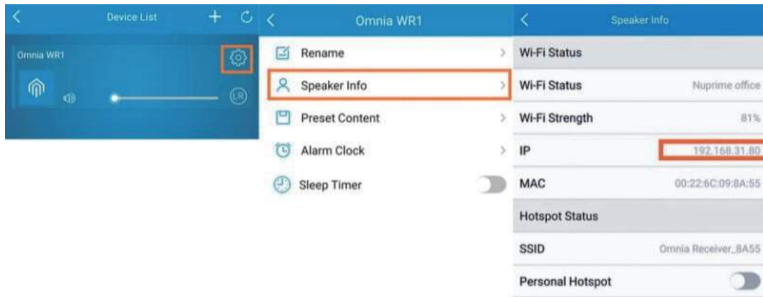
Device List

Omnia WR1

LR

Omnia WR1

Rename

Speaker Info

Preset Content

Alarm Clock

Sleep Timer

Speaker Info

Wi-Fi Status

Wi-Fi Status Nuprime office

Wi-Fi Strength 81%

IP 192.168.31.80

MAC 00:22:6C:09:8A:55

Hotspot Status

SSID Omnia Receiver_8A55

Personal Hotspot